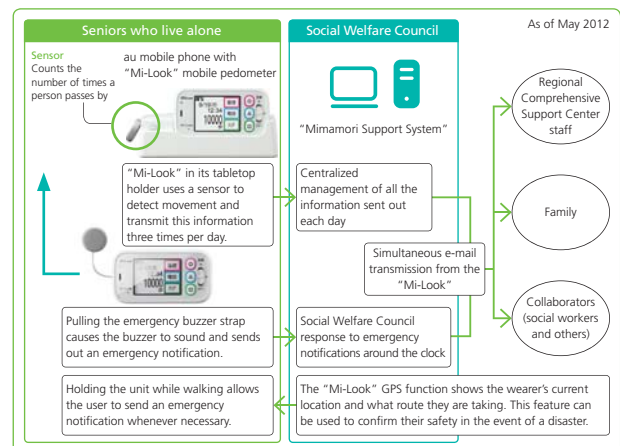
Seniors who live alone

Social Welfare Council

As of May 2012

Sensor
Counts the number of times a person passes by

au mobile phone with "Mi-Look" mobile pedometer

"Mimamori Support System"

Regional Comprehensive Support Center staff

"Mi-Look" in its tabletop holder uses a sensor to detect movement and transmit this information three times per day.

Centralized management of all the information sent out each day

Family

Simultaneous e-mail transmission from the "Mi-Look"

Collaborators (social workers and others)

Pulling the emergency buzzer strap causes the buzzer to sound and sends out an emergency notification.

Social Welfare Council response to emergency notifications around the clock

Holding the unit while walking allows the user to send an emergency notification whenever necessary.

The "Mi-Look" GPS function shows the wearer's current location and what route they are taking. This feature can be used to confirm their safety in the event of a disaster.